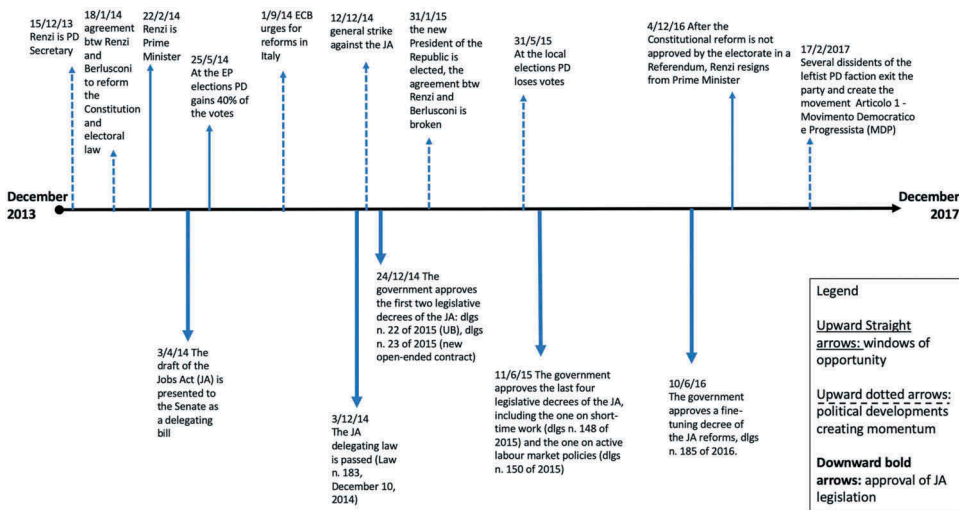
15/12/13 Renzi is PD Secretary

18/1/14 agreement btw Renzi and Berlusconi to reform the Constitution and electoral law

22/2/14 Renzi is Prime Minister

25/5/14 At the EP elections PD gains 40% of the votes

1/9/14 ECB urges for reforms in Italy

12/12/14 general strike against the JA

31/1/15 the new President of the Republic is elected, the agreement btw Renzi and Berlusconi is broken

31/5/15 At the local elections PD loses votes

4/12/16 After the Constitutional reform is not approved by the electorate in a Referendum, Renzi resigns from Prime Minister

17/2/2017 Several dissidents of the leftist PD faction exit the party and create the movement Articolo 1 - Movimento Democratico e Progressista (MDP)

December 2013

December 2017

3/4/14 The draft of the Jobs Act (JA) is presented to the Senate as a delegating bill

3/12/14 The JA delegating law is passed (Law n. 183, December 10, 2014)

24/12/14 The government approves the first two legislative decrees of the JA: dlgs n. 22 of 2015 (UB), dlgs n. 23 of 2015 (new open-ended contract)

11/6/15 The government approves the last four legislative decrees of the JA, including the one on short-time work (dlgs n. 148 of 2015) and the one on active labour market policies (dlgs n. 150 of 2015)

10/6/16 The government approves a fine-tuning decree of the JA reforms, dlgs n. 185 of 2016.

Legend

Upward Straight arrows: windows of opportunity

Upward dotted arrows: political developments creating momentum

Downward bold arrows: approval of JA legislation